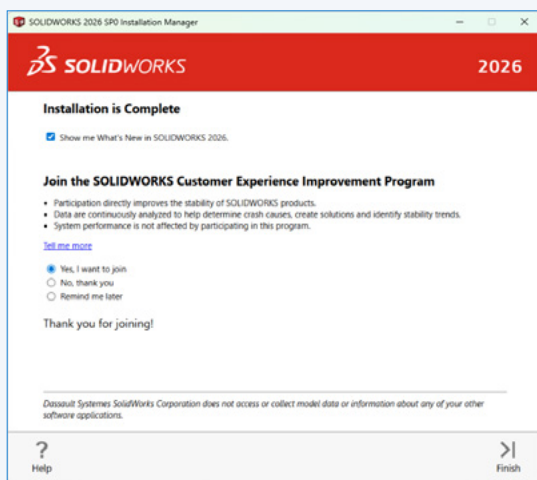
SOLIDWORKS 2026 SP0 Installation Manager

SOLIDWORKS

2026

Installation is Complete

Show me What's New in SOLIDWORKS 2026.

Join the SOLIDWORKS Customer Experience Improvement Program

- Participation directly improves the stability of SOLIDWORKS products.
- Data are continuously analyzed to help determine crash causes, create solutions and identify stability trends.
- System performance is not affected by participating in this program.

Tell me more

Yes, I want to join
No, thank you
Remind me later

Thank you for joining!

Dassault Systemes SolidWorks Corporation does not access or collect model data or information about any of your other software applications.

?
Help

Finish